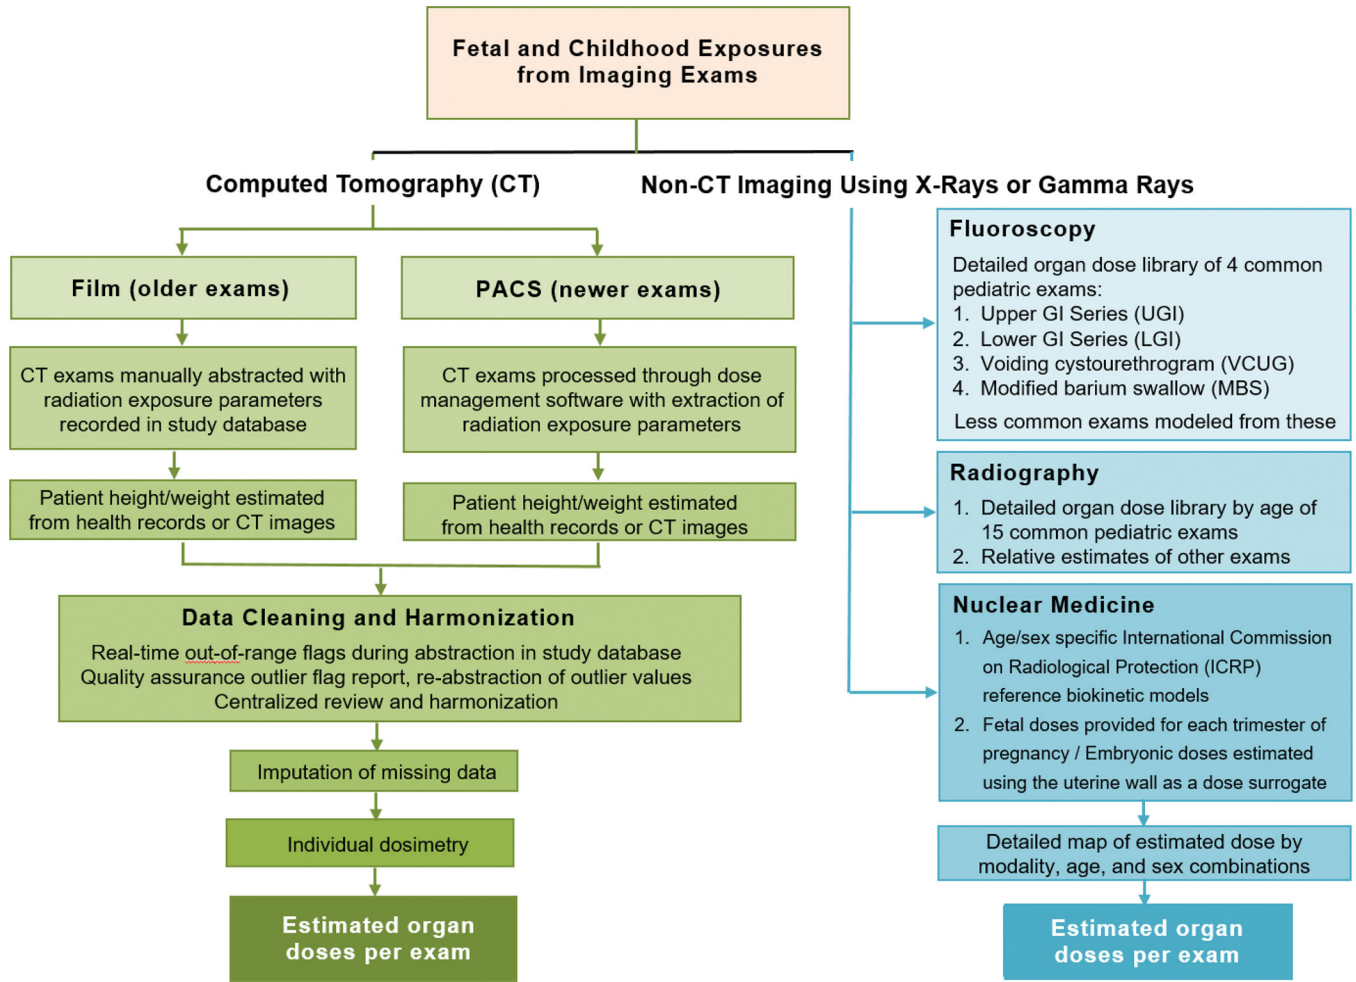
Fetal and Childhood Exposures from Imaging Exams

Computed Tomography (CT)

Non-CT Imaging Using X-Rays or Gamma Rays

Film (older exams)

PACS (newer exams)

CT exams manually abstracted with radiation exposure parameters recorded in study database

CT exams processed through dose management software with extraction of radiation exposure parameters

Patient height/weight estimated from health records or CT images

Patient height/weight estimated from health records or CT images

Data Cleaning and Harmonization

Real-time out-of-range flags during abstraction in study database
Quality assurance outlier flag report, re-abstraction of outlier values
Centralized review and harmonization

Imputation of missing data

Individual dosimetry

Estimated organ doses per exam

Fluoroscopy

Detailed organ dose library of 4 common pediatric exams:
1. Upper GI Series (UGI)
2. Lower GI Series (LGI)
3. Voiding cystourethrogram (VCUG)
4. Modified barium swallow (MBS)

Less common exams modeled from these

Radiography

1. Detailed organ dose library by age of 15 common pediatric exams
2. Relative estimates of other exams

Nuclear Medicine

1. Age/sex specific International Commission on Radiological Protection (ICRP) reference biokinetic models
2. Fetal doses provided for each trimester of pregnancy / Embryonic doses estimated using the uterine wall as a dose surrogate

Detailed map of estimated dose by modality, age, and sex combinations

Estimated organ doses per exam